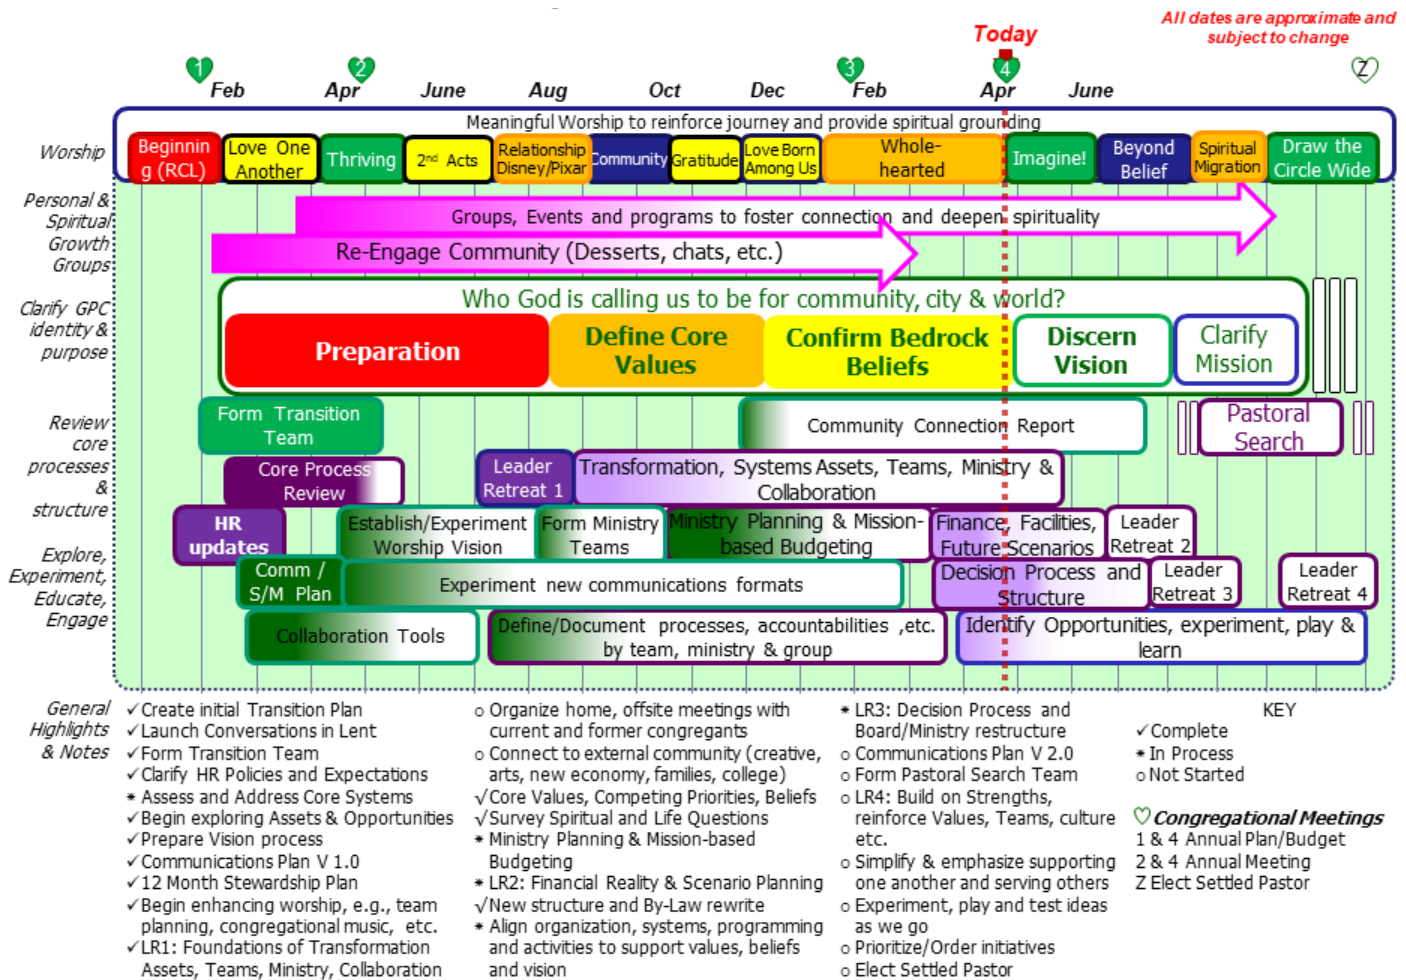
Today

All dates are approximate and subject to change

1 Feb 2 Apr June Aug Oct Dec 3 Feb 4 Apr June Z

Worship

Meaningful Worship to reinforce journey and provide spiritual grounding

Beginning (RCL) | Love One Another | Thriving | $2^{nd}$ Acts | Relationship Disney/Pixar | Community | Gratitude | Love Born Among Us | Whole-hearted | Imagine! | Beyond Belief | Spiritual Migration | Draw the Circle Wide

Personal & Spiritual Growth Groups

Groups, Events and programs to foster connection and deepen spirituality

Re-Engage Community (Desserts, chats, etc.)

Clarify GPC identity & purpose

Who God is calling us to be for community, city & world?

Preparation | Define Core Values | Confirm Bedrock Beliefs | Discern Vision | Clarify Mission

Review core processes & structure

Form Transition Team

Community Connection Report

Pastoral Search

Core Process Review

Leader Retreat 1

Transformation, Systems Assets, Teams, Ministry & Collaboration

HR updates

Establish/Experiment Worship Vision

Form Ministry Teams

Ministry Planning & Mission-based Budgeting

Finance, Facilities, Future Scenarios

Leader Retreat 2

Explore, Experiment, Educate, Engage

Comm / S/M Plan

Experiment new communications formats

Decision Process and Structure

Leader Retreat 3

Leader Retreat 4

Collaboration Tools

Define/Document processes, accountabilities ,etc. by team, ministry & group

Identify Opportunities, experiment, play & learn

General Highlights & Notes

✓Create initial Transition Plan
✓Launch Conversations in Lent
✓Form Transition Team
✓Clarify HR Policies and Expectations
* Assess and Address Core Systems
✓Begin exploring Assets & Opportunities
✓Prepare Vision process
✓Communications Plan V 1.0
✓12 Month Stewardship Plan
✓Begin enhancing worship, e.g., team planning, congregational music, etc.
✓LR1: Foundations of Transformation Assets, Teams, Ministry, Collaboration

o Organize home, offsite meetings with current and former congregants
o Connect to external community (creative, arts, new economy, families, college)
√Core Values, Competing Priorities, Beliefs
√Survey Spiritual and Life Questions
* Ministry Planning & Mission-based Budgeting
* LR2: Financial Reality & Scenario Planning
√New structure and By-Law rewrite
* Align organization, systems, programming and activities to support values, beliefs and vision

* LR3: Decision Process and Board/Ministry restructure
o Communications Plan V 2.0
o Form Pastoral Search Team
o LR4: Build on Strengths, reinforce Values, Teams, culture etc.
o Simplify & emphasize supporting one another and serving others
o Experiment, play and test ideas as we go
o Prioritize/Order initiatives
o Elect Settled Pastor

KEY
✓Complete
* In Process
o Not Started

Congregational Meetings
1 & 4 Annual Plan/Budget
2 & 4 Annual Meeting
Z Elect Settled Pastor